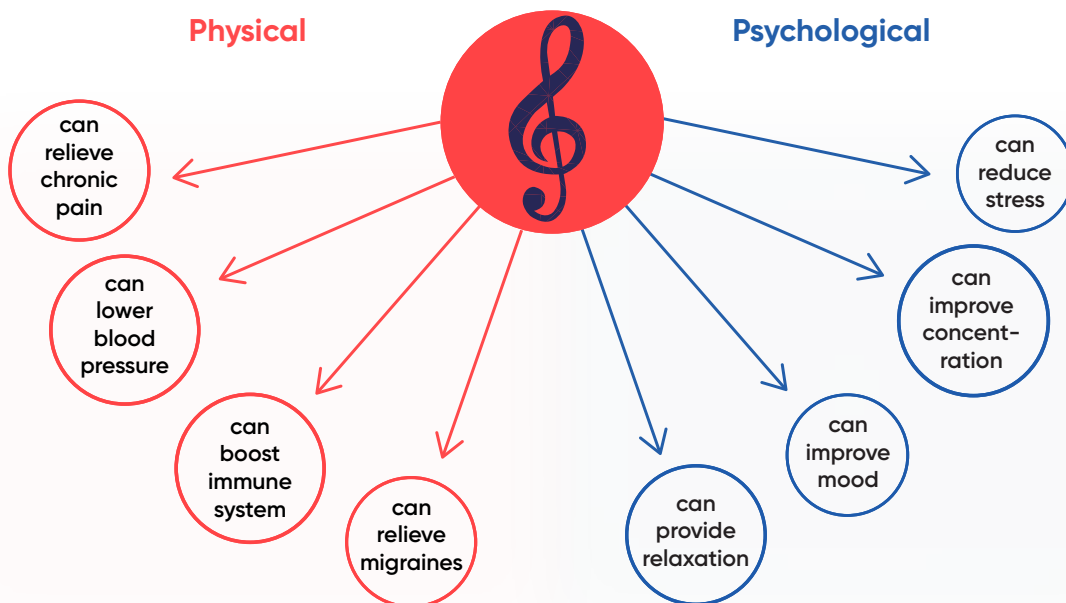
Physical

Psychological

can relieve chronic pain

can lower blood pressure

can boost immune system

can relieve migraines

can reduce stress

can improve concentration

can improve mood

can provide relaxation